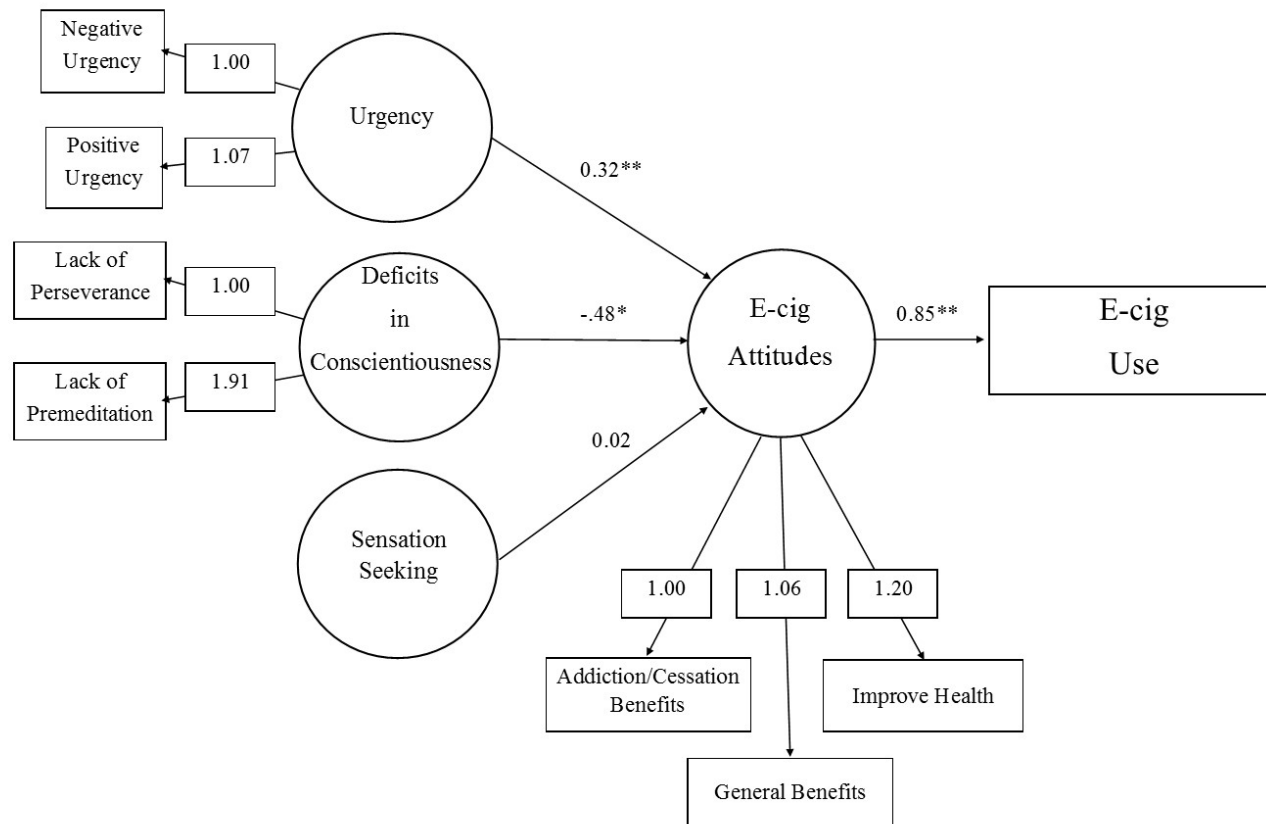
Negative Urgency

1.00

Urgency

Positive Urgency

1.07

0.32**

Lack of Perseverance

1.00

Deficits in Conscientiousness

-.48*

E-cig Attitudes

0.85**

E-cig Use

Lack of Premeditation

1.91

0.02

Sensation Seeking

1.00

1.06

1.20

Addiction/Cessation Benefits

Improve Health

General Benefits